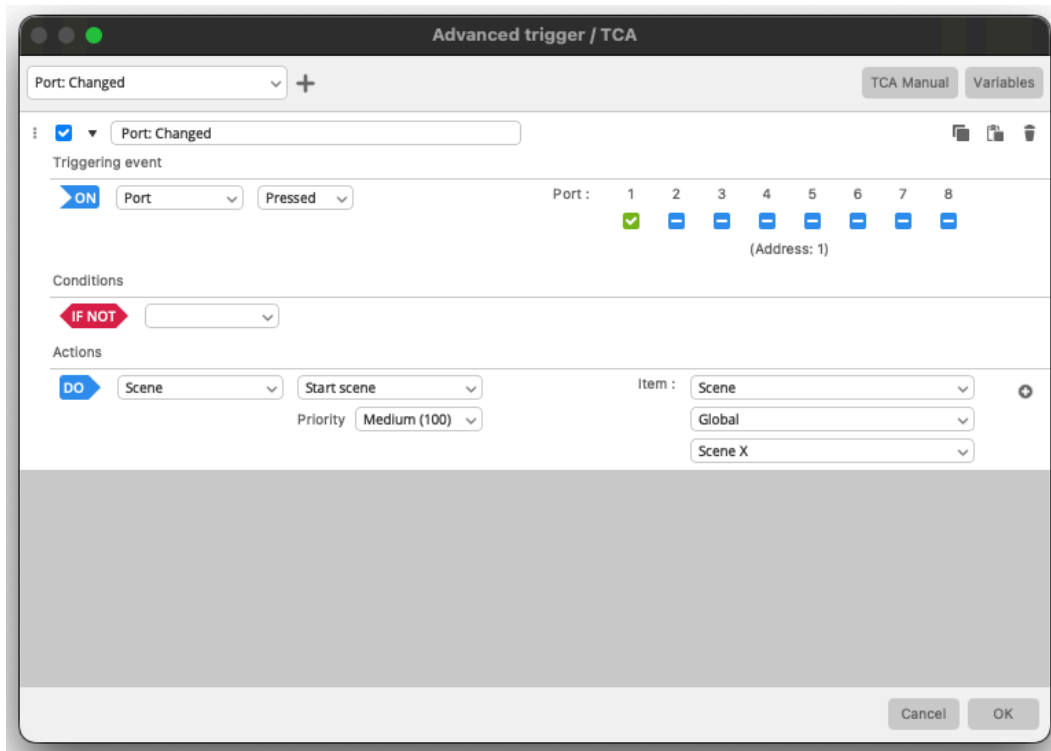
Advanced trigger / TCA

Port: Changed +

TCA Manual Variables

Port: Changed

Triggering event

ON Port Pressed

Port : 1 2 3 4 5 6 7 8

(Address: 1)

Conditions

IF NOT

Actions

DO Scene Start scene

Priority Medium (100)

Item : Scene

Global

Scene X

Cancel OK